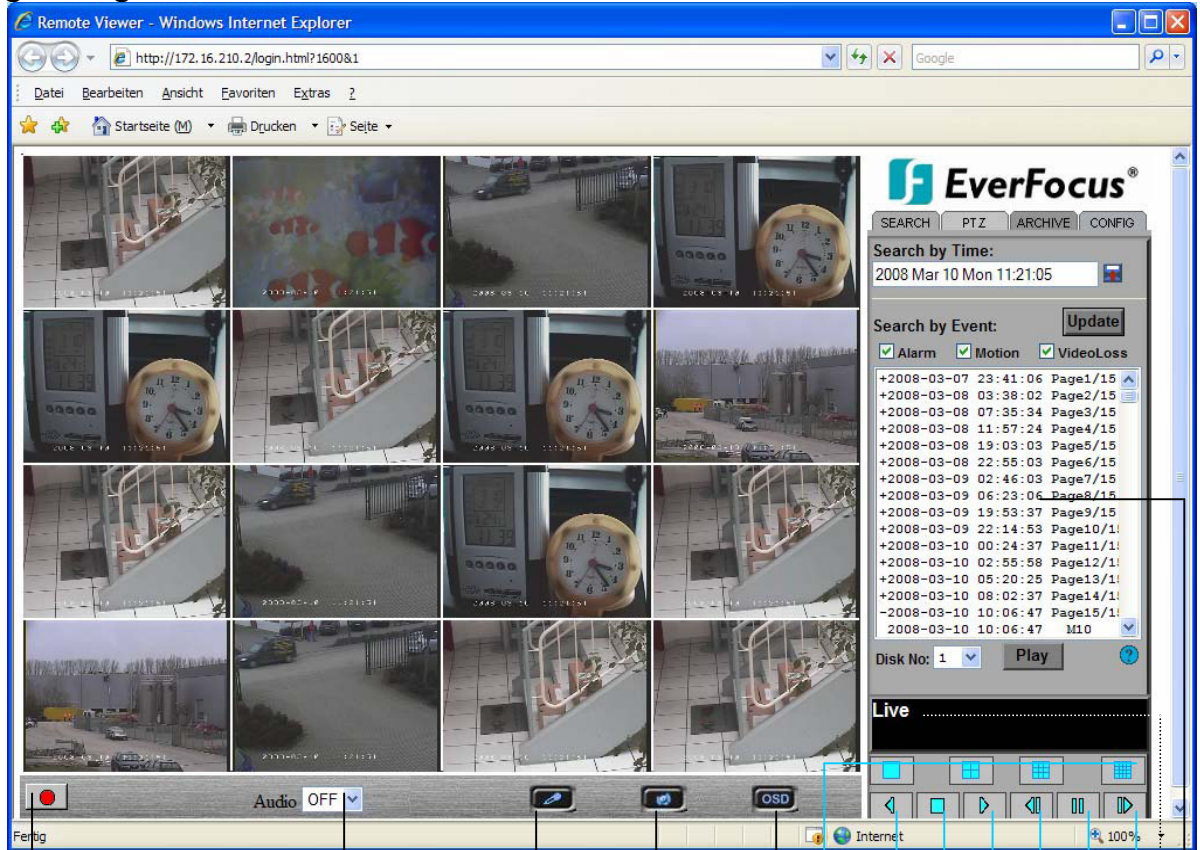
Remote Viewer - Windows Internet Explorer

http://172.16.210.2/login.html?1600&1

Google

Datei Bearbeiten Ansicht Favoriten Extras ?

Startseite (M) Drucken Seite

EverFocus®

SEARCH PTZ ARCHIVE CONFIG

Search by Time:
2008 Mar 10 Mon 11:21:05

Search by Event: Update
Alarm Motion VideoLoss

+2008-03-07 23:41:06 Page1/15
+2008-03-08 03:38:02 Page2/15
+2008-03-08 07:35:34 Page3/15
+2008-03-08 11:57:24 Page4/15
+2008-03-08 19:03:03 Page5/15
+2008-03-08 22:55:03 Page6/15
+2008-03-09 02:46:03 Page7/15
+2008-03-09 06:23:06 Page8/15
+2008-03-09 19:53:37 Page9/15
+2008-03-09 22:14:53 Page10/1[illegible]
+2008-03-10 00:24:37 Page11/1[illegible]
+2008-03-10 02:55:58 Page12/1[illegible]
+2008-03-10 05:20:25 Page13/1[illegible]
+2008-03-10 08:02:37 Page14/1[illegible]
–2008-03-10 10:06:47 Page15/1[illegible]
2008-03-10 10:06:47 M10

Disk No: 1 Play

Live

Audio OFF

OSD

Fertig

Internet

100%